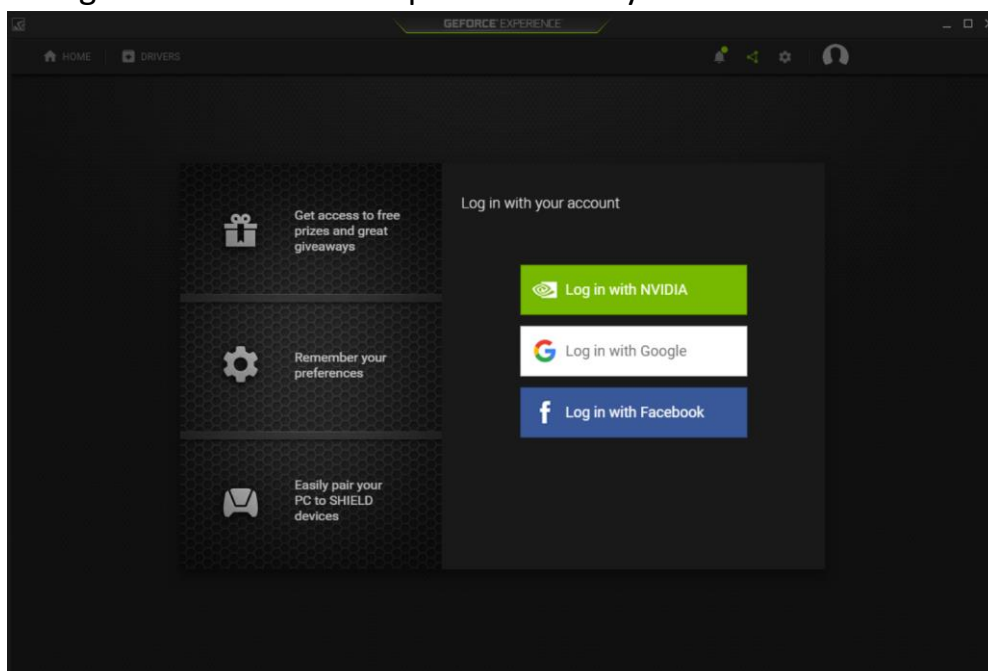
GEFORCE EXPERIENCE

HOME DRIVERS

Get access to free prizes and great giveaways

Remember your preferences

Easily pair your PC to SHIELD devices

Log in with your account

Log in with NVIDIA

Log in with Google

Log in with Facebook